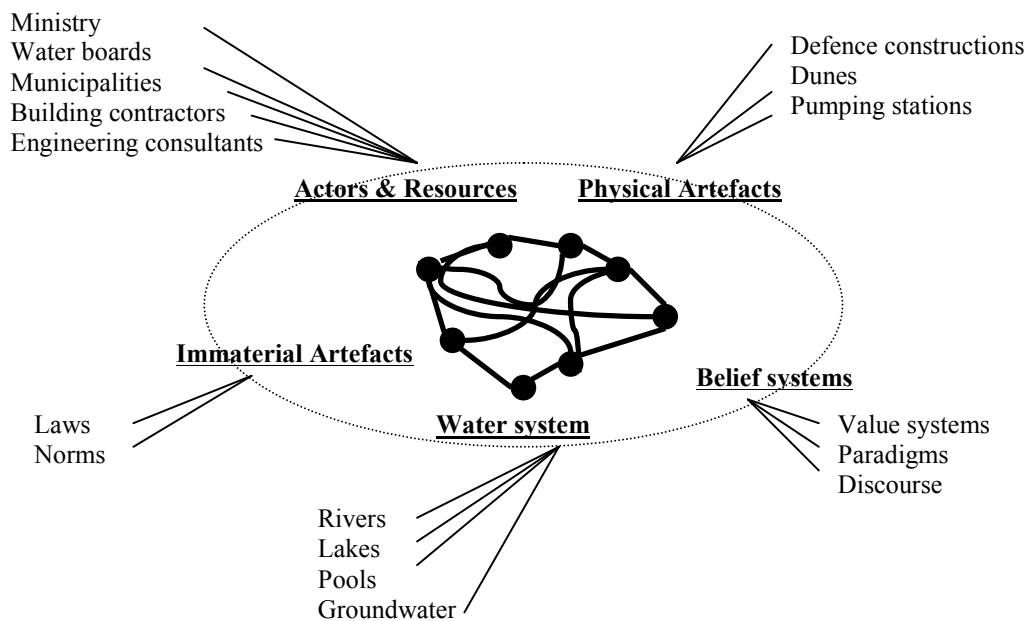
Ministry
Water boards
Municipalities
Building contractors
Engineering consultants

Defence constructions
Dunes
Pumping stations

Actors & Resources

Physical Artefacts

Immaterial Artefacts

Belief systems

Water system

Laws
Norms

Value systems
Paradigms
Discourse

Rivers
Lakes
Pools
Groundwater